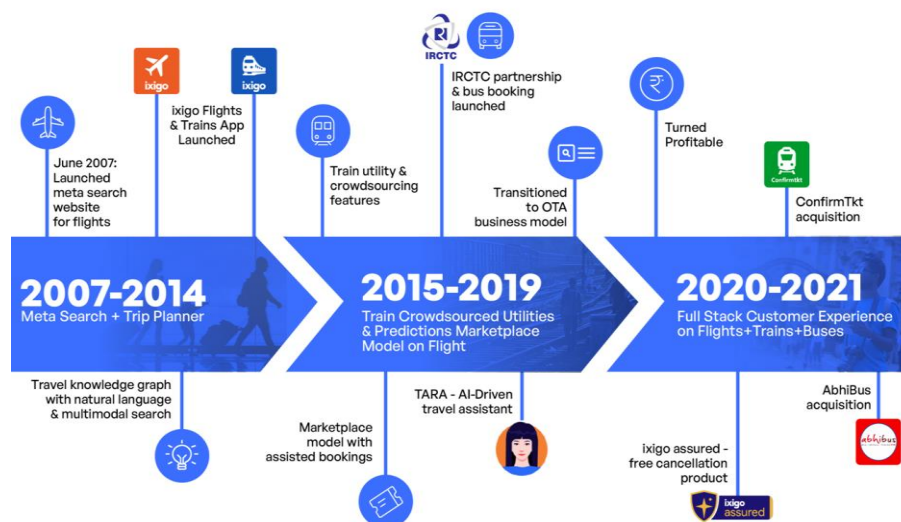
ixigo

ixigo

IRCTC

June 2007: Launched meta search website for flights

ixigo Flights & Trains App Launched

Train utility & crowdsourcing features

IRCTC partnership & bus booking launched

Transitioned to OTA business model

Turned Profitable

ConfirmTkt

ConfirmTkt acquisition

2007-2014
Meta Search + Trip Planner

2015-2019
Train Crowdsourced Utilities & Predictions Marketplace Model on Flight

2020-2021
Full Stack Customer Experience on Flights+Trains+Buses

Travel knowledge graph with natural language & multimodal search

Marketplace model with assisted bookings

TARA - AI-Driven travel assistant

ixigo assured - free cancellation product

ixigo assured

AbhiBus acquisition

AbhiBus